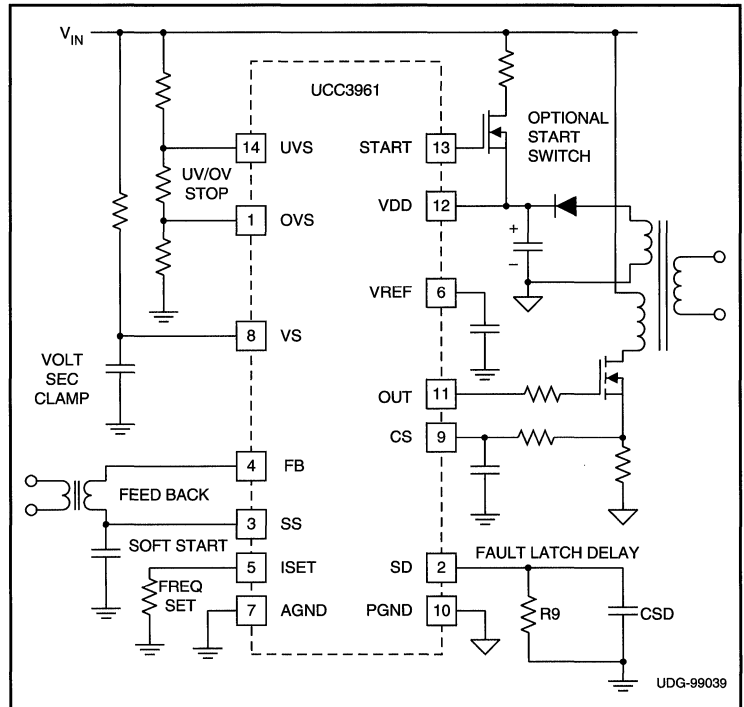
$V_{IN}$

UCC3961

14 UVS
UV/OV STOP
1 OVS
8 VS
VOLT SEC CLAMP
4 FB
FEED BACK
3 SS
SOFT START
5 ISET
FREQ SET
7 AGND

START 13
OPTIONAL START SWITCH
VDD 12
+
–
VREF 6
OUT 11
CS 9
SD 2
FAULT LATCH DELAY
R9
CSD
PGND 10

UDG-99039